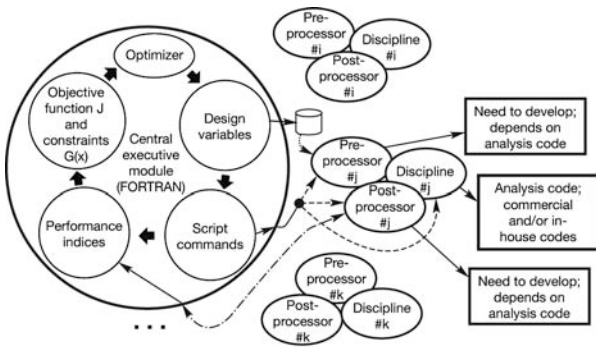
Optimizer

Objective function J and constraints G(x)

Design variables

Central executive module (FORTRAN)

Performance indices

Script commands

Pre-processor #i

Discipline #i

Post-processor #i

Pre-processor #j

Discipline #j

Post-processor #j

Need to develop; depends on analysis code

Analysis code; commercial and/or in-house codes

Need to develop; depends on analysis code

Pre-processor #k

Post-processor #k

Discipline #k

. . .